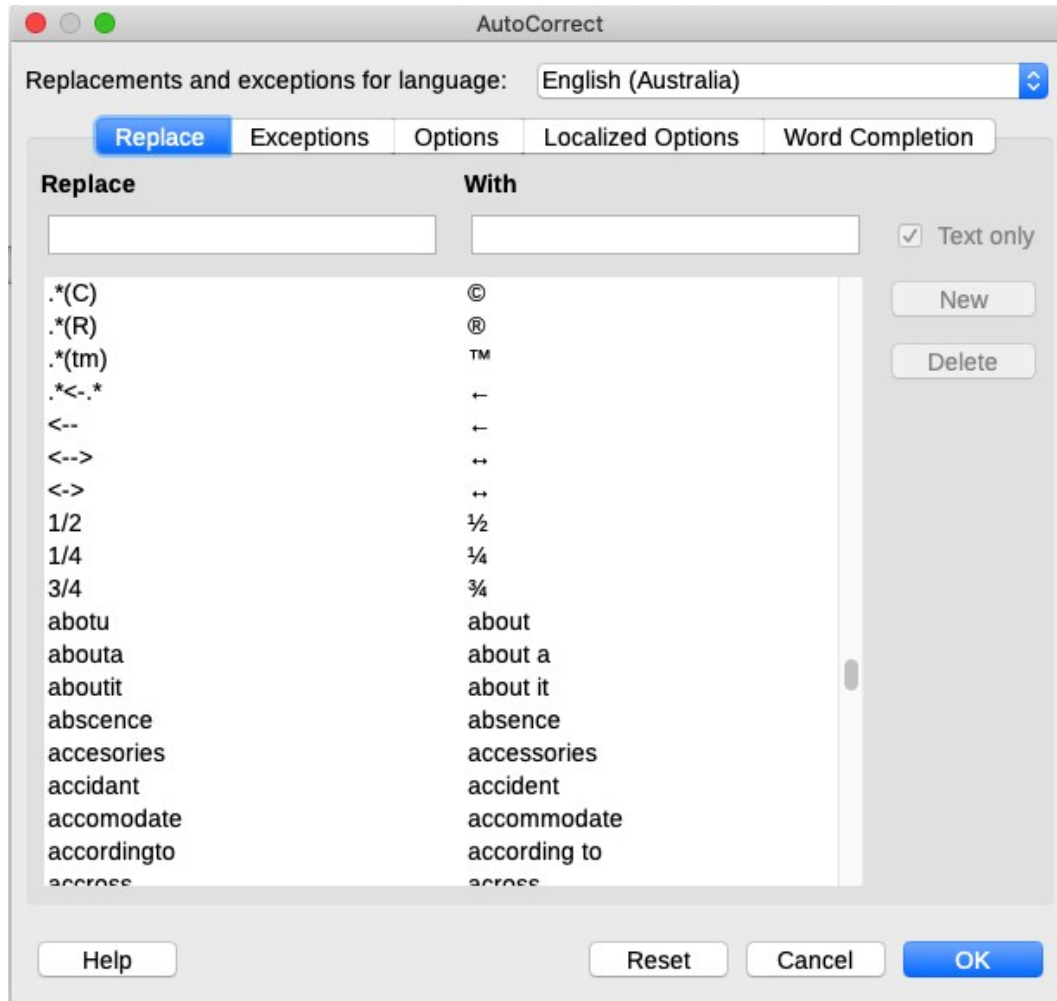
AutoCorrect

Replacements and exceptions for language: English (Australia)

Replace | Exceptions | Options | Localized Options | Word Completion

| Replace | With |
|---|---|
| .*(C) | © |
| .*(R) | ® |
| .*(tm) | ™ |
| .*<-.* | ← |
| <-- | ← |
| <--> | ↔ |
| <-> | ↔ |
| 1/2 | ½ |
| 1/4 | ¼ |
| 3/4 | ¾ |
| abotu | about |
| abouta | about a |
| aboutit | about it |
| abscence | absence |
| accesories | accessories |
| accidant | accident |
| accomodate | accommodate |
| accordingto | according to |
| accross | across |

Text only

New

Delete

Help

Reset

Cancel

OK